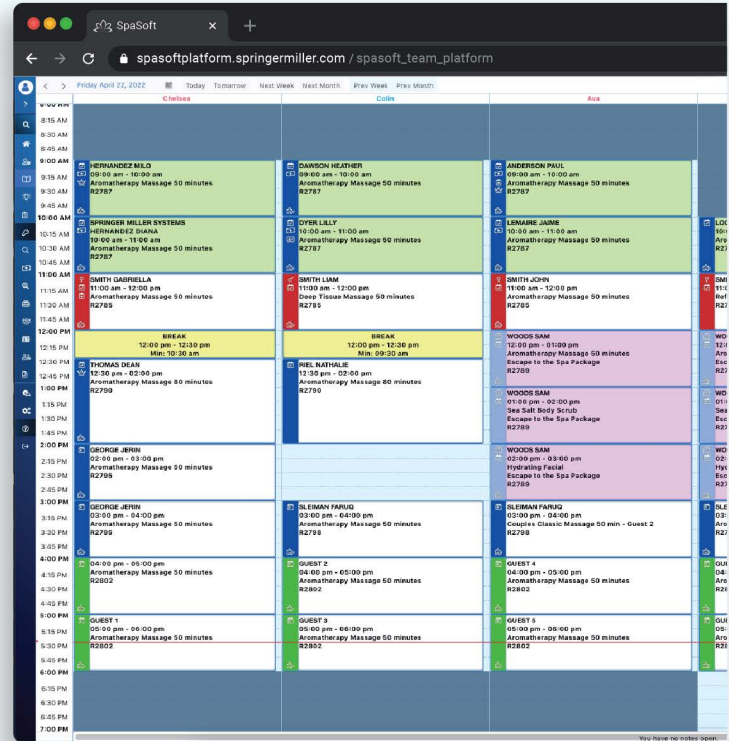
SpaSoft ×

spasoftplatform.springermiller.com / spasoft_team_platform

Friday April 22, 2022 Today Tomorrow Next Week Next Month Prev Week Prev Month

Chelsea

Colin

Ava

8:15 AM
8:30 AM
8:45 AM
9:00 AM
9:15 AM
9:30 AM
9:45 AM
10:00 AM
10:15 AM
10:30 AM
10:45 AM
11:00 AM
11:15 AM
11:30 AM
11:45 AM
12:00 PM
12:15 PM
12:30 PM
12:45 PM
1:00 PM
1:15 PM
1:30 PM
1:45 PM
2:00 PM
2:15 PM
2:30 PM
2:45 PM
3:00 PM
3:15 PM
3:30 PM
3:45 PM
4:00 PM
4:15 PM
4:30 PM
4:45 PM
5:00 PM
5:15 PM
5:30 PM
5:45 PM
6:00 PM
6:15 PM
6:30 PM
6:45 PM
7:00 PM

HERNANDEZ MILO
09:00 am - 10:00 am
Aromatherapy Massage 50 minutes
R2787

SPRINGER MILLER SYSTEMS
HERNANDEZ DIANA
10:00 am - 11:00 am
Aromatherapy Massage 50 minutes
R2787

SMITH GABRIELLA
11:00 am - 12:00 pm
Aromatherapy Massage 50 minutes
R2785

BREAK
12:00 pm - 12:30 pm
Min: 10:30 am

THOMAS DEAN
12:30 pm - 02:00 pm
Aromatherapy Massage 80 minutes
R2790

GEORGE JERIN
02:00 pm - 03:00 pm
Aromatherapy Massage 50 minutes
R2795

GEORGE JERIN
03:00 pm - 04:00 pm
Aromatherapy Massage 50 minutes
R2799

04:00 pm - 05:00 pm
Aromatherapy Massage 50 minutes
R2802

GUEST 1
05:00 pm - 06:00 pm
Aromatherapy Massage 50 minutes
R2802

DAWSON HEATHER
09:00 am - 10:00 am
Aromatherapy Massage 50 minutes
R2787

DYER LILLY
10:00 am - 11:00 am
Aromatherapy Massage 50 minutes
R2787

SMITH LIAM
11:00 am - 12:00 pm
Deep Tissue Massage 50 minutes
R2785

BREAK
12:00 pm - 12:30 pm
Min: 09:30 am

RIEL NATHALIE
12:30 pm - 02:00 pm
Aromatherapy Massage 80 minutes
R2790

SLEIMAN FARUQ
03:00 pm - 04:00 pm
Aromatherapy Massage 50 minutes
R2798

GUEST 2
04:00 pm - 05:00 pm
Aromatherapy Massage 50 minutes
R2802

GUEST 3
05:00 pm - 06:00 pm
Aromatherapy Massage 50 minutes
R2802

ANDERSON PAUL
09:00 am - 10:00 am
Aromatherapy Massage 50 minutes
R2787

LEMAIRE JAIME
10:00 am - 11:00 am
Aromatherapy Massage 50 minutes
R2787

SMITH JOHN
11:00 am - 12:00 pm
Aromatherapy Massage 50 minutes
R2785

WOODS SAM
12:00 pm - 01:00 pm
Aromatherapy Massage 50 minutes
Escape to the Spa Package
R2789

WOODS SAM
01:00 pm - 02:00 pm
Sea Salt Body Scrub
Escape to the Spa Package
R2789

WOODS SAM
02:00 pm - 03:00 pm
Hydrating Facial
Escape to the Spa Package
R2789

SLEIMAN FARUQ
03:00 pm - 04:00 pm
Couples Classic Massage 50 min - Guest 2
R2798

GUEST 4
04:00 pm - 05:00 pm
Aromatherapy Massage 50 minutes
R2802

GUEST 5
05:00 pm - 06:00 pm
Aromatherapy Massage 50 minutes
R2802

You have no notes open.